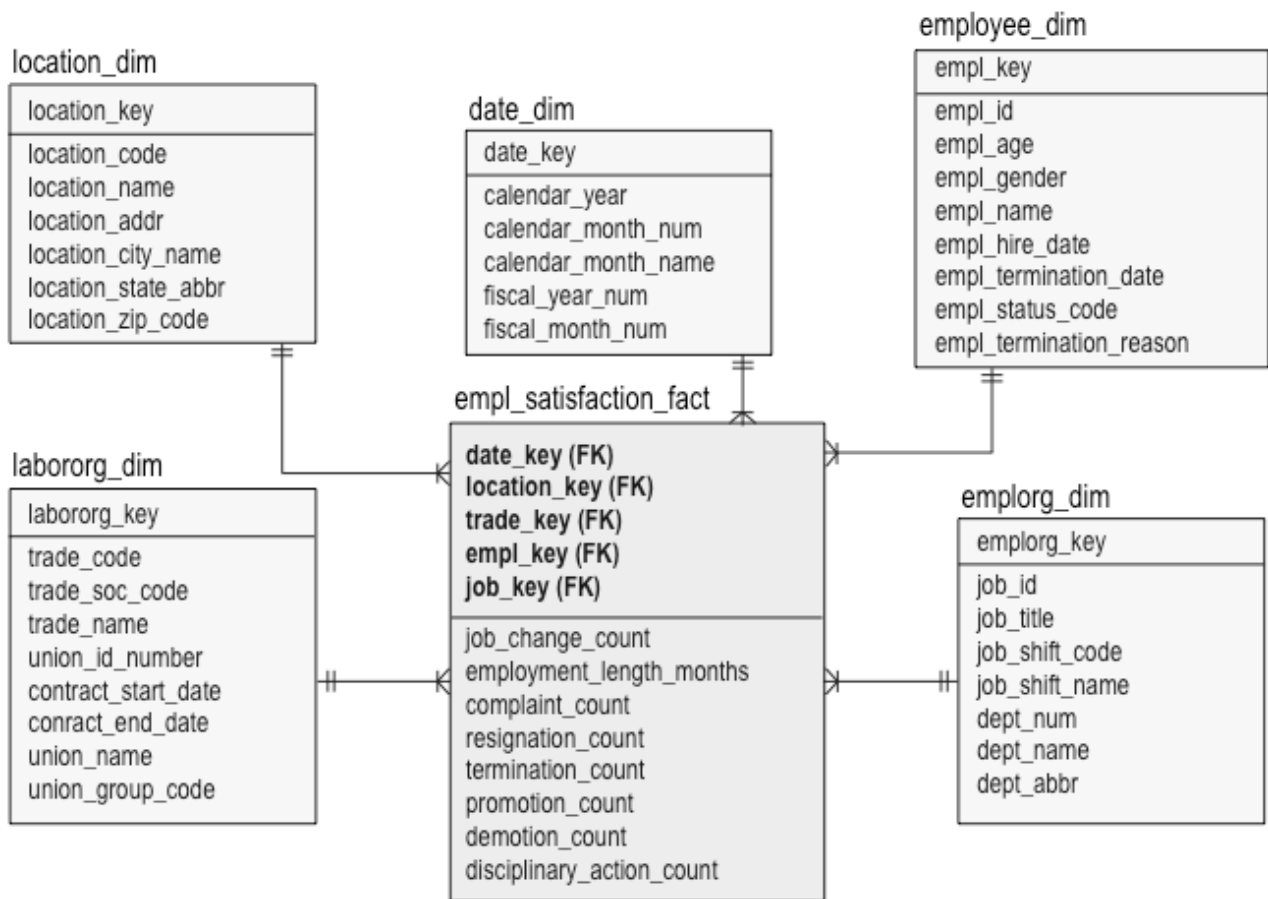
location_dim

location_key

location_code
location_name
location_addr
location_city_name
location_state_abbr
location_zip_code

date_dim

date_key

calendar_year
calendar_month_num
calendar_month_name
fiscal_year_num
fiscal_month_num

employee_dim

empl_key

empl_id
empl_age
empl_gender
empl_name
empl_hire_date
empl_termination_date
empl_status_code
empl_termination_reason

empl_satisfaction_fact

date_key (FK)
location_key (FK)
trade_key (FK)
empl_key (FK)
job_key (FK)

job_change_count
employment_length_months
complaint_count
resignation_count
termination_count
promotion_count
demotion_count
disciplinary_action_count

labororg_dim

laborg_key

trade_code
trade_soc_code
trade_name
union_id_number
contract_start_date
conract_end_date
union_name
union_group_code

emplorg_dim

emplorg_key

job_id
job_title
job_shift_code
job_shift_name
dept_num
dept_name
dept_abbr